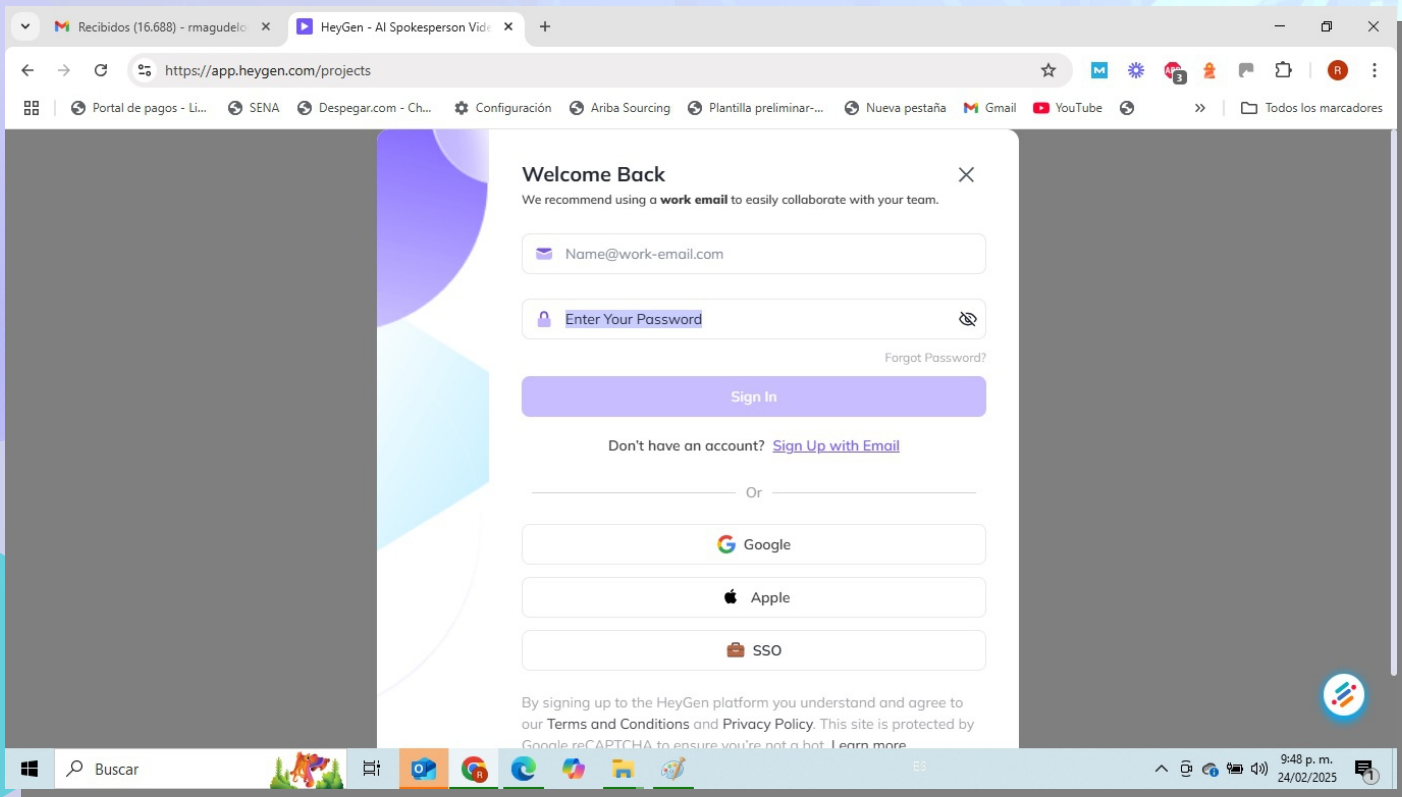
Recibidos (16.688) - rmagudelo
HeyGen - AI Spokesperson Vide
https://app.heygen.com/projects
Portal de pagos - Li... SENA Despegar.com - Ch... Configuración Ariba Sourcing Plantilla preliminar-... Nueva pestaña Gmail YouTube
Todos los marcadores

Welcome Back
We recommend using a **work email** to easily collaborate with your team.

Name@work-email.com

Enter Your Password

Forgot Password?

Sign In

Don't have an account? Sign Up with Email

Or

Google

Apple

SSO

By signing up to the HeyGen platform you understand and agree to our Terms and Conditions and Privacy Policy. This site is protected by Google reCAPTCHA to ensure you're not a bot. Learn more

Buscar
9:48 p. m.
24/02/2025